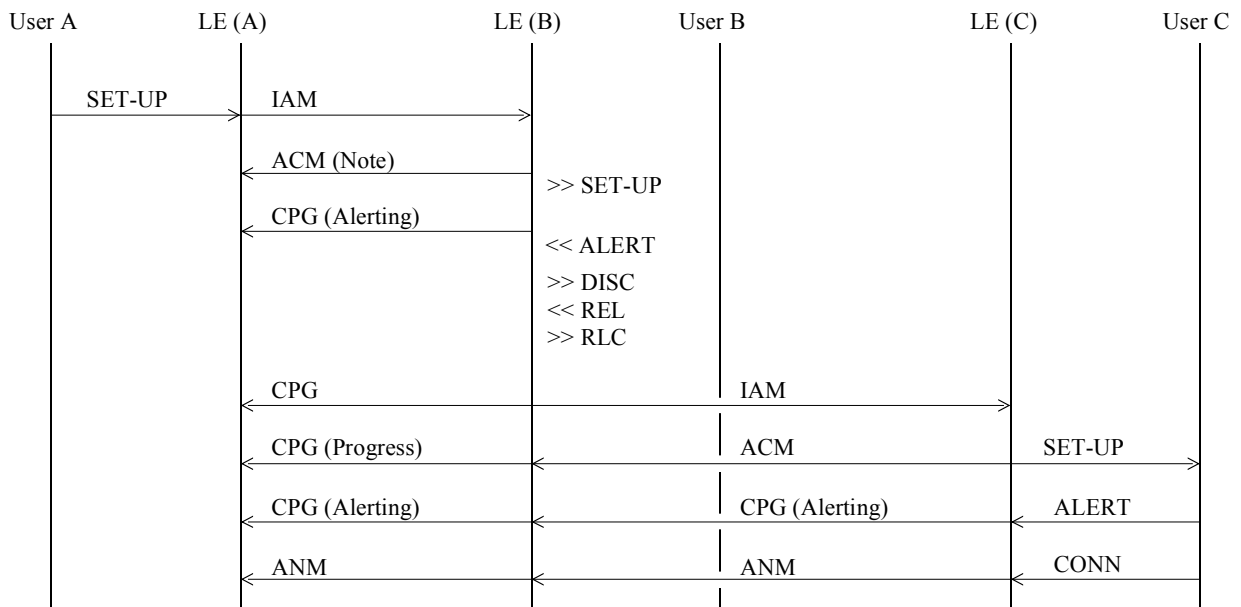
User A LE (A) LE (B) User B LE (C) User C

SET-UP IAM

ACM (Note)

>> SET-UP

CPG (Alerting)

<< ALERT

>> DISC
<< REL
>> RLC

CPG IAM

CPG (Progress) ACM SET-UP

CPG (Alerting) CPG (Alerting) ALERT

ANM ANM CONN